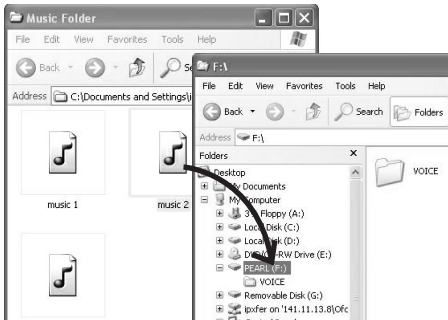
Music Folder

File Edit View Favorites Tools Help

Back Se

Address C:\Documents and Settings\

music 1

music 2

F:\

File Edit View Favorites Tools Help

Back Search Folders

Address F:\

Folders ×

Desktop

My Documents

My Computer

3½ Floppy (A:)

Local Disk (C:)

Local Disk (D:)

DVD-RW Drive (E:)

PEARL (F:)

VOICE

Removable Disk (G:)

ipxfer on '141.11.13.8\Ofc

VOICE